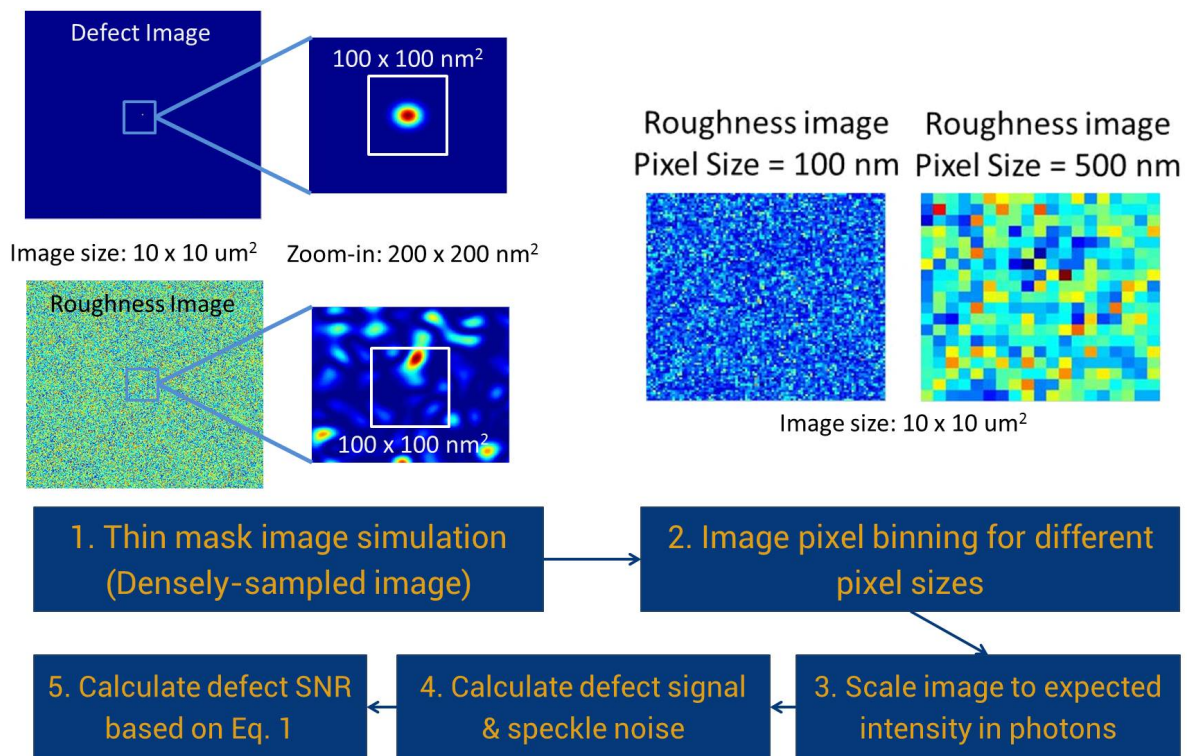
Defect Image

100 x 100 nm$^2$

Image size: 10 x 10 um$^2$

Zoom-in: 200 x 200 nm$^2$

Roughness Image

100 x 100 nm$^2$

Roughness image
Pixel Size = 100 nm

Roughness image
Pixel Size = 500 nm

Image size: 10 x 10 um$^2$

1. Thin mask image simulation (Densely-sampled image)

2. Image pixel binning for different pixel sizes

3. Scale image to expected intensity in photons

4. Calculate defect signal & speckle noise

5. Calculate defect SNR based on Eq. 1